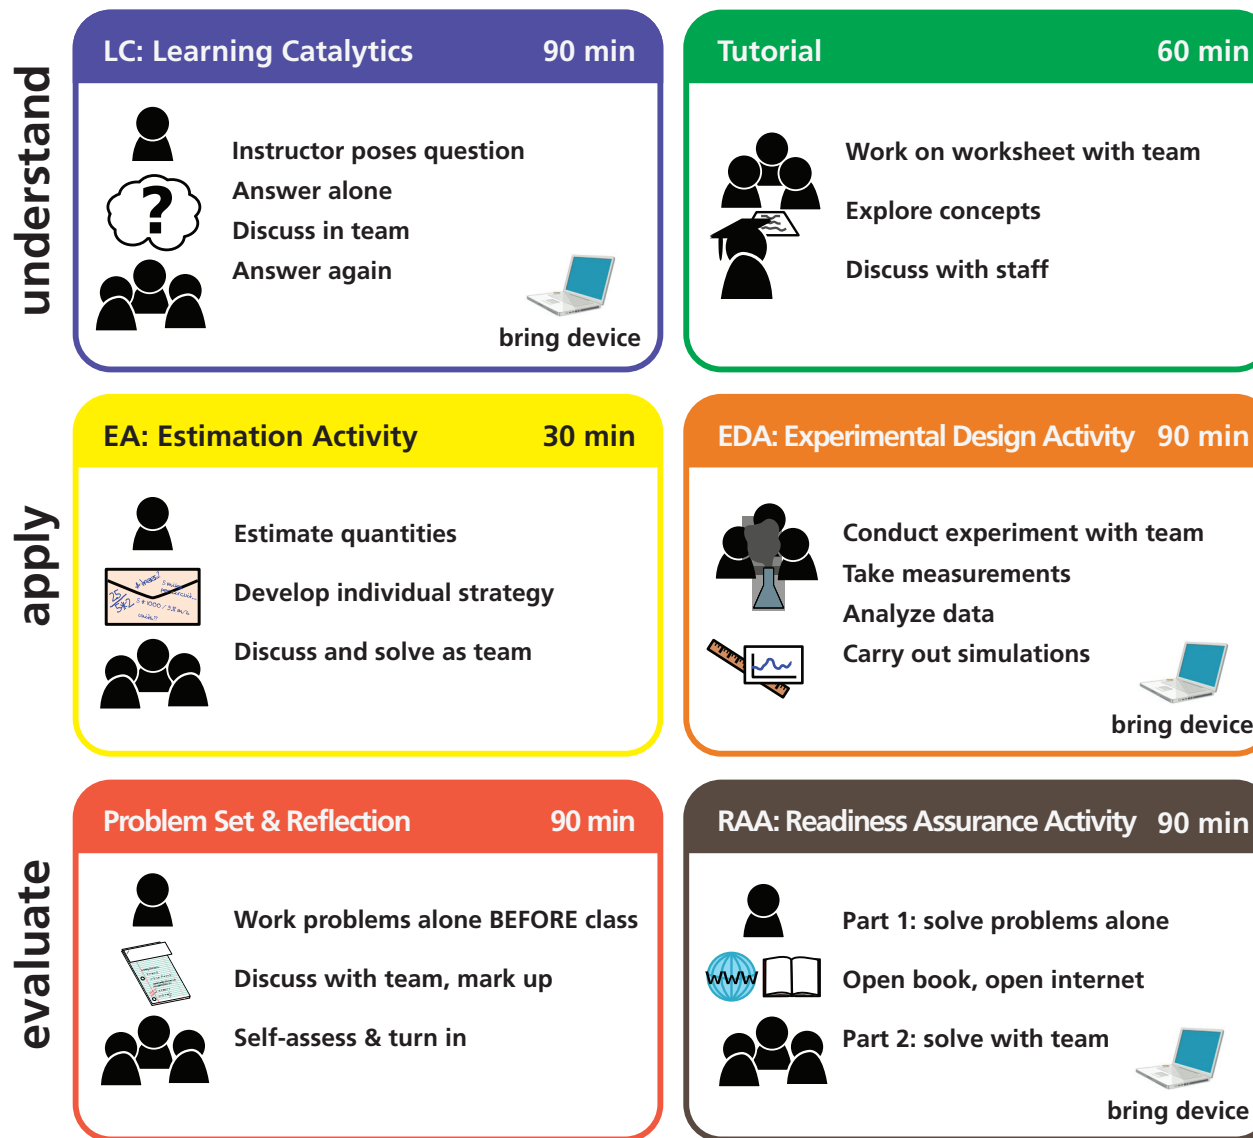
understand

LC: Learning Catalytics 90 min

Instructor poses question
Answer alone
Discuss in team
Answer again

bring device

Tutorial 60 min

Work on worksheet with team
Explore concepts
Discuss with staff

apply

EA: Estimation Activity 30 min

Estimate quantities
Develop individual strategy
Discuss and solve as team

EDA: Experimental Design Activity 90 min

Conduct experiment with team
Take measurements
Analyze data
Carry out simulations

bring device

evaluate

Problem Set & Reflection 90 min

Work problems alone BEFORE class
Discuss with team, mark up
Self-assess & turn in

RAA: Readiness Assurance Activity 90 min

Part 1: solve problems alone
Open book, open internet
Part 2: solve with team

bring device